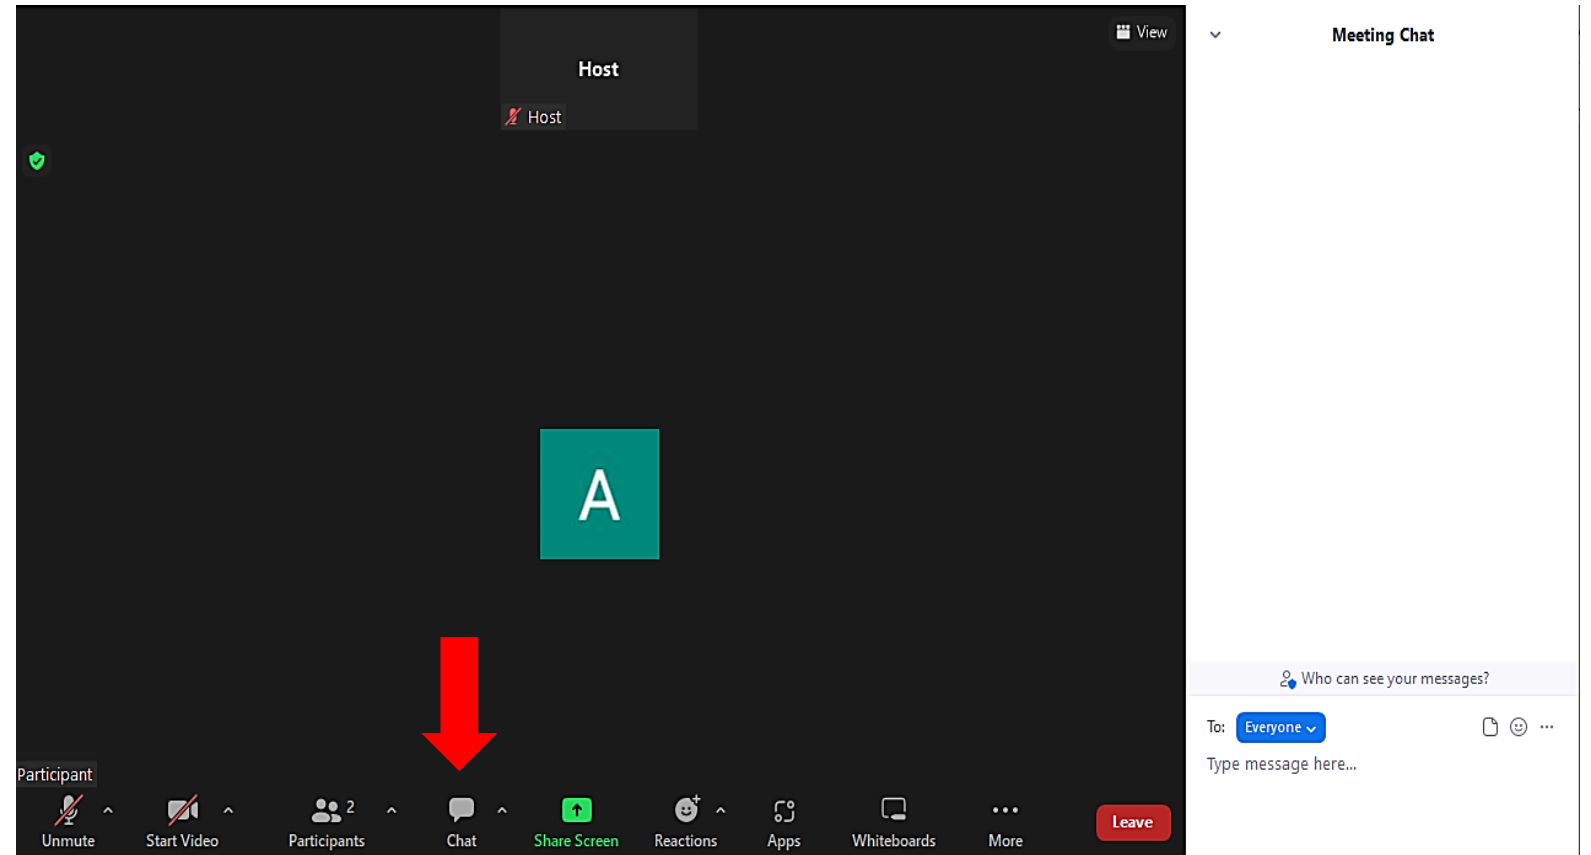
Host

Host

View

A

Participant

Unmute

Start Video

2

Participants

Chat

Share Screen

Reactions

Apps

Whiteboards

More

Leave

Meeting Chat

Who can see your messages?

To: Everyone

Type message here...